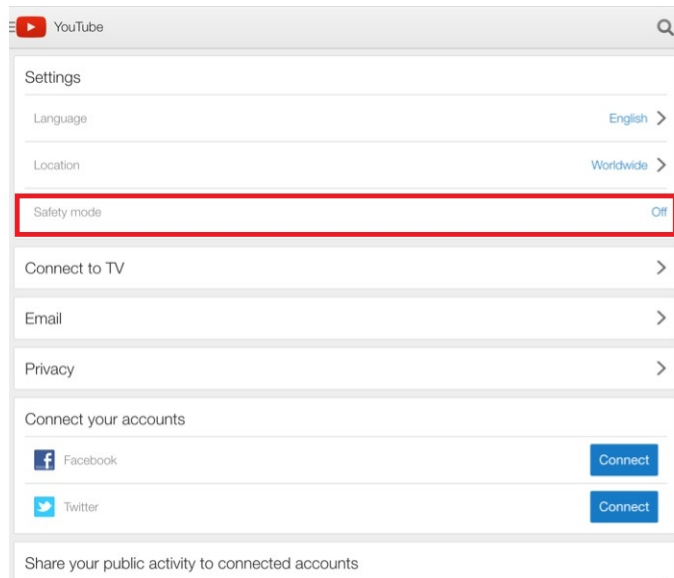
YouTube

Settings

Language English

Location Worldwide

Safety mode Off

Connect to TV

Email

Privacy

Connect your accounts

Facebook Connect

Twitter Connect

Share your public activity to connected accounts